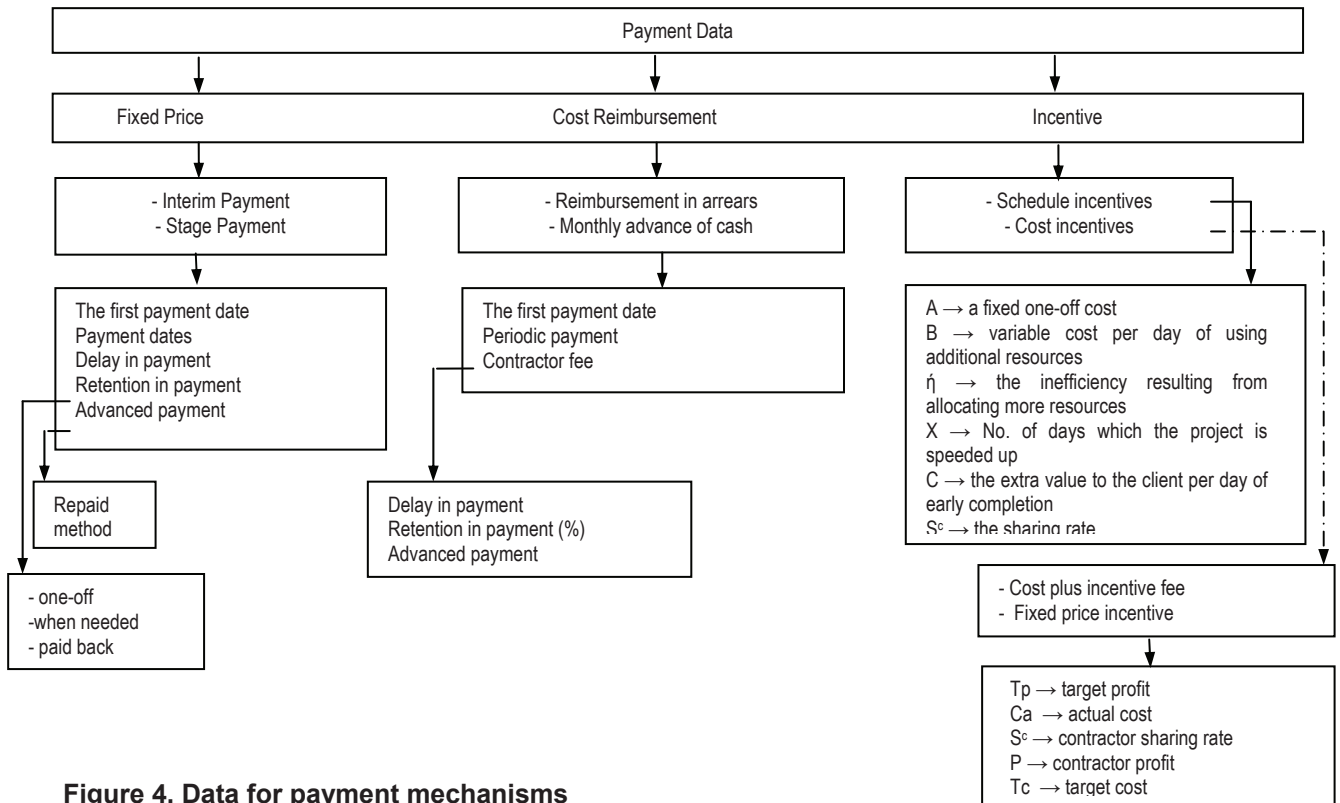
Payment Data

Fixed Price

Cost Reimbursement

Incentive

- Interim Payment
- Stage Payment

- Reimbursement in arrears
- Monthly advance of cash

- Schedule incentives
- Cost incentives

The first payment date
Payment dates
Delay in payment
Retention in payment
Advanced payment

The first payment date
Periodic payment
Contractor fee

A → a fixed one-off cost
B → variable cost per day of using additional resources
ή → the inefficiency resulting from allocating more resources
X → No. of days which the project is speeded up
C → the extra value to the client per day of early completion
S$^c$ → the sharing rate

Repaid method

Delay in payment
Retention in payment (%)
Advanced payment

- one-off
-when needed
- paid back

- Cost plus incentive fee
- Fixed price incentive

Tp → target profit
Ca → actual cost
S$^c$ → contractor sharing rate
P → contractor profit
Tc → target cost

Figure 4. Data for payment mechanisms